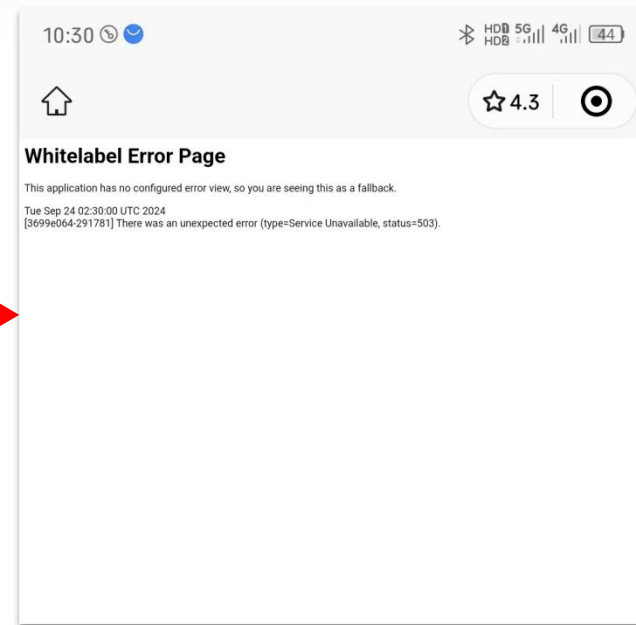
10:30

HD 5G 4G 44

4.3

Whitelabel Error Page

This application has no configured error view, so you are seeing this as a fallback.

Tue Sep 24 02:30:00 UTC 2024
[3699e064-291781] There was an unexpected error (type=Service Unavailable, status=503).